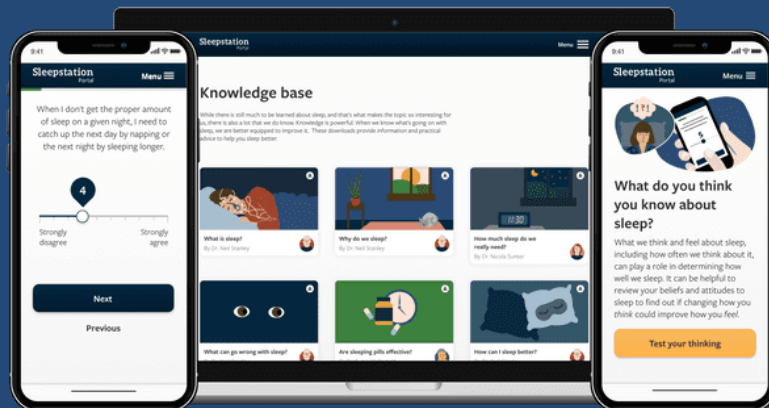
9:41

Sleepstation Portal

Menu

When I don't get the proper amount of sleep on a given night, I need to catch up the next day by napping or the next night by sleeping longer.

4

Strongly disagree

Strongly agree

Next

Previous

Sleepstation Portal

Menu

Knowledge base

While there is still much to be learned about sleep, and that's what makes the topic so interesting for us, there is also a lot that we do know. Knowledge is powerful! When we know what's going on with sleep, we are better equipped to improve it. These downloads provide information and practical advice to help you sleep better.

What is sleep?
By Dr. Neil Stanley

Why do we sleep?
By Dr. Neil Stanley

How much sleep do we really need?
By Dr. Nicola Sumer

What can go wrong with sleep?

Are sleeping pills effective?

How can I sleep better?

9:41

Sleepstation Portal

Menu

What do you think you know about sleep?

What we think and feel about sleep, including how often we think about it, can play a role in determining how well we sleep. It can be helpful to review your beliefs and attitudes to sleep to find out if changing how you think could improve how you feel.

Test your thinking